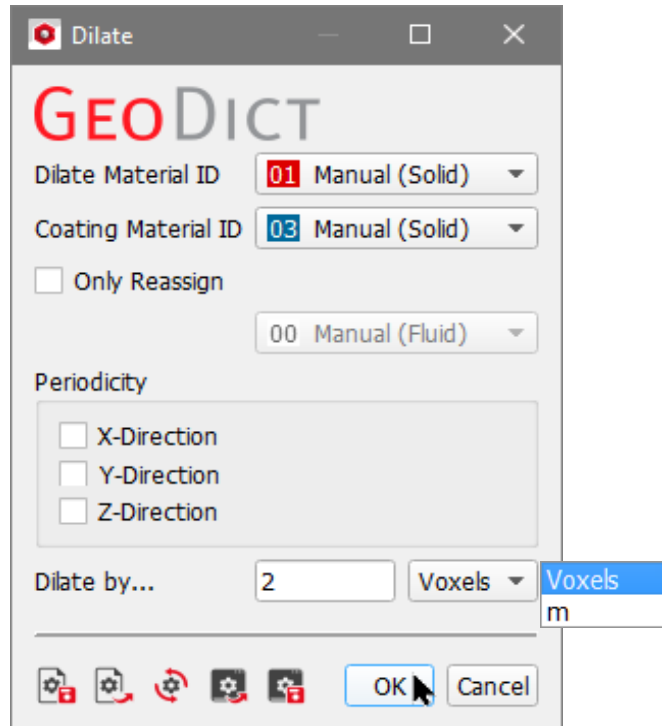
Dilate

GeoDict

Dilate Material ID 01 Manual (Solid)

Coating Material ID 03 Manual (Solid)

Only Reassign

00 Manual (Fluid)

Periodicity

X-Direction

Y-Direction

Z-Direction

Dilate by... 2 Voxels

Voxels

m

OK Cancel